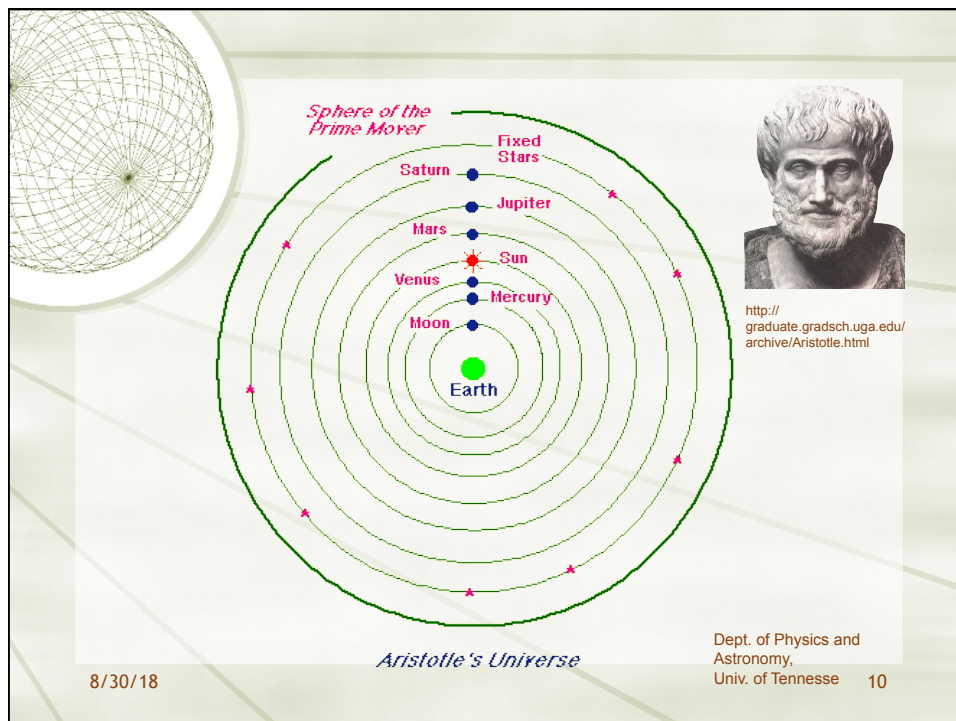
Sphere of the Prime Mover

Fixed Stars

Saturn

Jupiter

Mars

Sun

Venus

Mercury

Moon

Earth

Aristotle's Universe

http://graduate.gradsch.uga.edu/archive/Aristotle.html

8/30/18

Dept. of Physics and Astronomy, Univ. of Tennesse

10